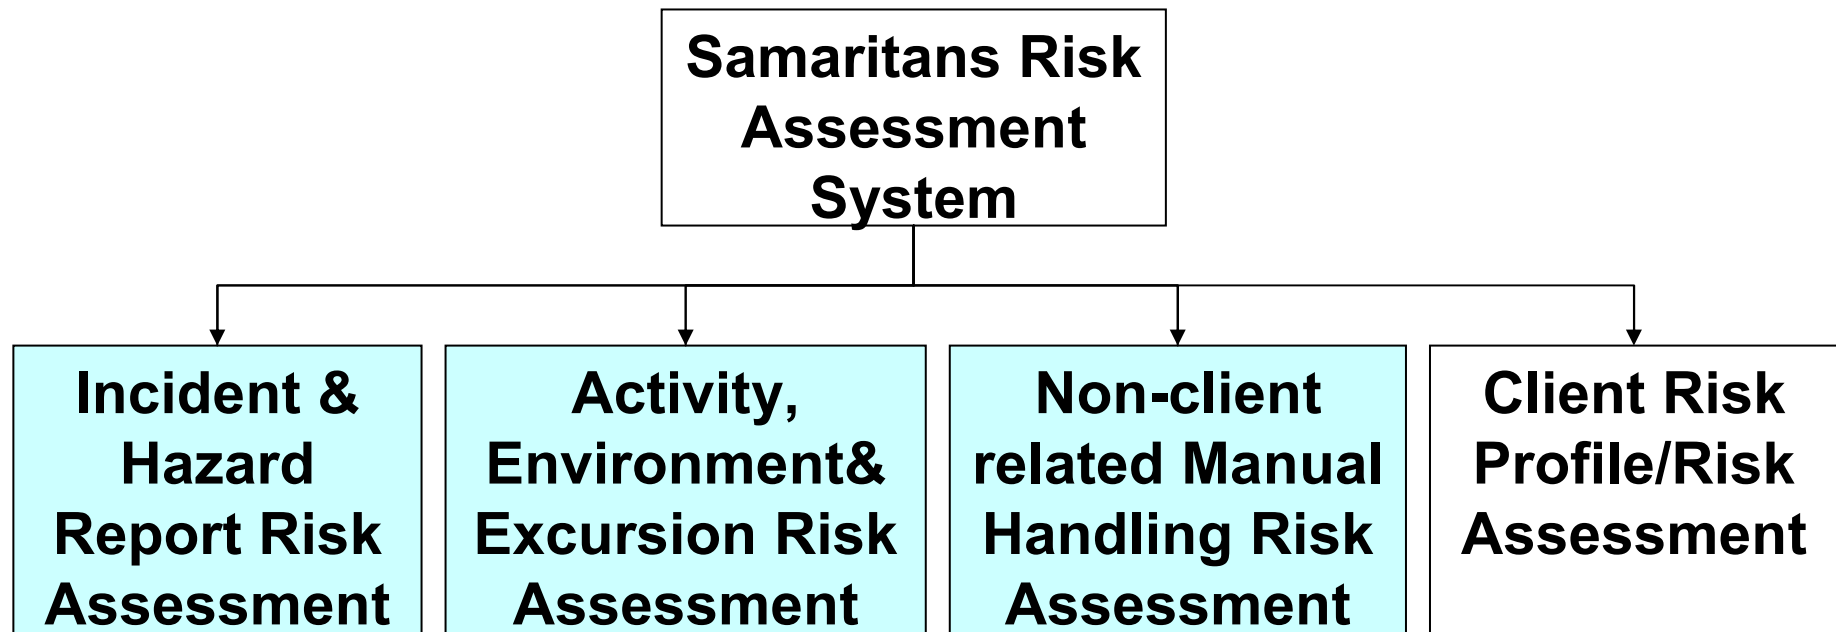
Samaritans Risk Assessment System

Incident & Hazard Report Risk Assessment

Activity, Environment& Excursion Risk Assessment

Non-client related Manual Handling Risk Assessment

Client Risk Profile/Risk Assessment